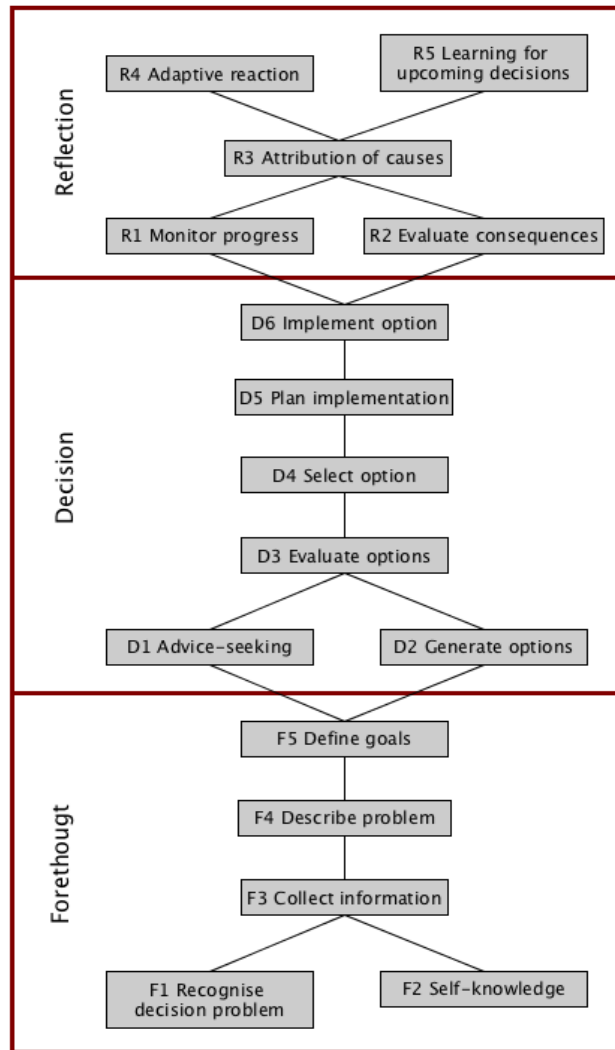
Reflection

R4 Adaptive reaction

R5 Learning for upcoming decisions

R3 Attribution of causes

R1 Monitor progress

R2 Evaluate consequences

Decision

D6 Implement option

D5 Plan implementation

D4 Select option

D3 Evaluate options

D1 Advice-seeking

D2 Generate options

Forethougt

F5 Define goals

F4 Describe problem

F3 Collect information

F1 Recognise decision problem

F2 Self-knowledge